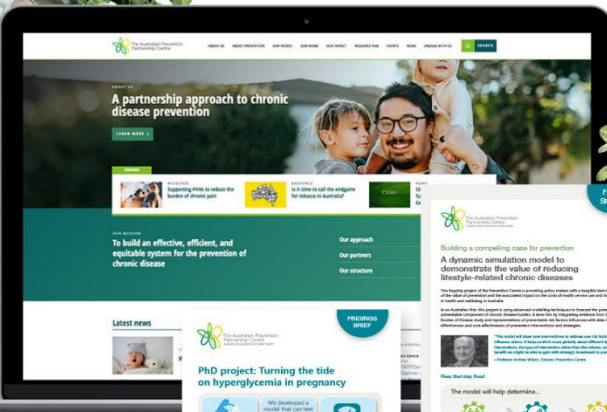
The Australian Prevention Partnership Centre

ABOUT US ABOUT PREVENTION OUR PEOPLE OUR WORK OUR IMPACT RESOURCE HUB EVENTS NEWS ENGAGE WITH US SEARCH

ABOUT US

A partnership approach to chronic disease prevention

LEARN MORE

TRENDING

RESOURCE
Supporting PHNs to reduce the burden of chronic pain

RESOURCE
Is it time to call the endgame for tobacco in Australia?

OUR MISSION

To build an effective, efficient, and equitable system for the prevention of chronic disease

Our approach

Our partners

Our structure

Latest news

The Australian Prevention Partnership Centre

FINDINGS BRIEF

PhD project: Turning the tide on hyperglycemia in pregnancy

We developed a model that can test

The Australian Prevention Partnership Centre

Building a compelling case for prevention

A dynamic simulation model to demonstrate the value of reducing lifestyle-related chronic diseases

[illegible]

Read their story Read

The model will help determine...